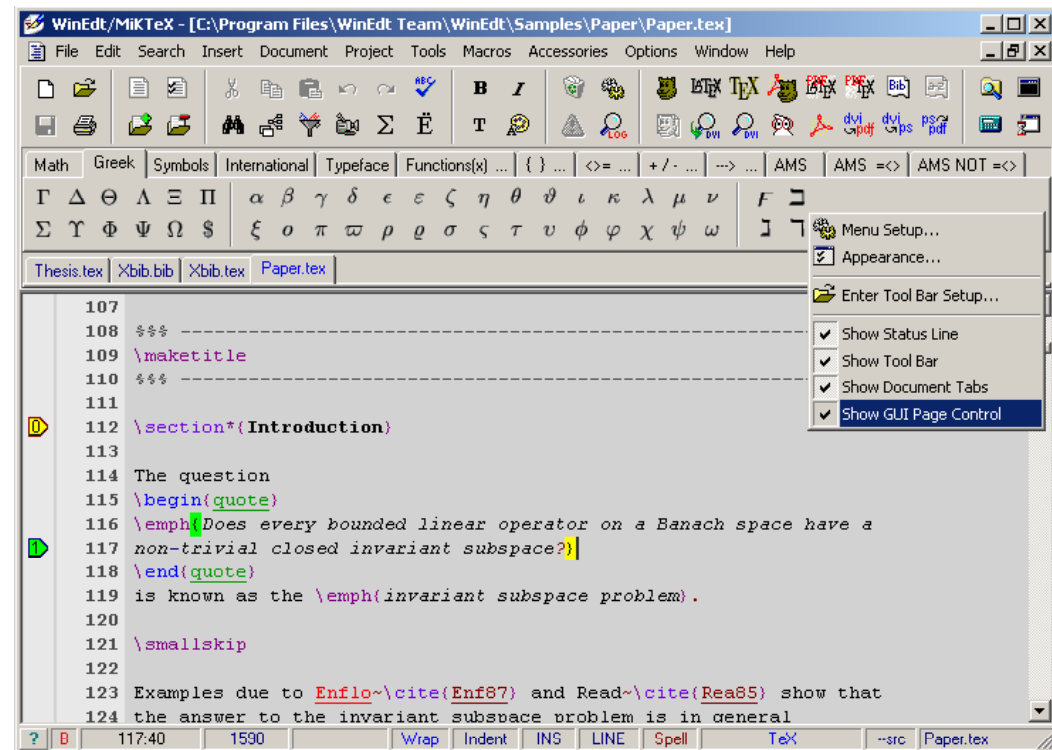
WinEdt/MiKTeX - [C:\Program Files\WinEdt Team\WinEdt\Samples\Paper\Paper.tex]

File Edit Search Insert Document Project Tools Macros Accessories Options Window Help

LaTeX TeX PDFLaTeX PDFTeX Bib dvi pdf dvi ps ps pdf LOG DVI DVI

Math | Greek | Symbols | International | Typeface | Functions(x) ... | { } ... | <>= ... | + / - ... | ---> ... | AMS | AMS =<> | AMS NOT =<>

$\Gamma$ $\Delta$ $\Theta$ $\Lambda$ $\Xi$ $\Pi$ $\alpha$ $\beta$ $\gamma$ $\delta$ $\epsilon$ $\varepsilon$ $\zeta$ $\eta$ $\theta$ $\vartheta$ $\iota$ $\kappa$ $\lambda$ $\mu$ $\nu$

$\Sigma$ $\Upsilon$ $\Phi$ $\Psi$ $\Omega$ $\$ $\xi$ $o$ $\pi$ $\varpi$ $\rho$ $\varrho$ $\sigma$ $\varsigma$ $\tau$ $\upsilon$ $\phi$ $\varphi$ $\chi$ $\psi$ $\omega$

Thesis.tex | Xbib.bib | Xbib.tex | Paper.tex

Menu Setup...
Appearance...
Enter Tool Bar Setup...
Show Status Line
Show Tool Bar
Show Document Tabs
Show GUI Page Control

107
108 %%% -----------------------------------------------
109 \maketitle
110 %%% -----------------------------------------------
111
112 \section*{Introduction}
113
114 The question
115 \begin{quote}
116 \emph{Does every bounded linear operator on a Banach space have a
117 non-trivial closed invariant subspace?}
118 \end{quote}
119 is known as the \emph{invariant subspace problem}.
120
121 \smallskip
122
123 Examples due to Enflo~\cite{Enf87} and Read~\cite{Rea85} show that
124 the answer to the invariant subspace problem is in general

? | B | 117:40 | 1590 | Wrap | Indent | INS | LINE | Spell | TeX | --src | Paper.tex